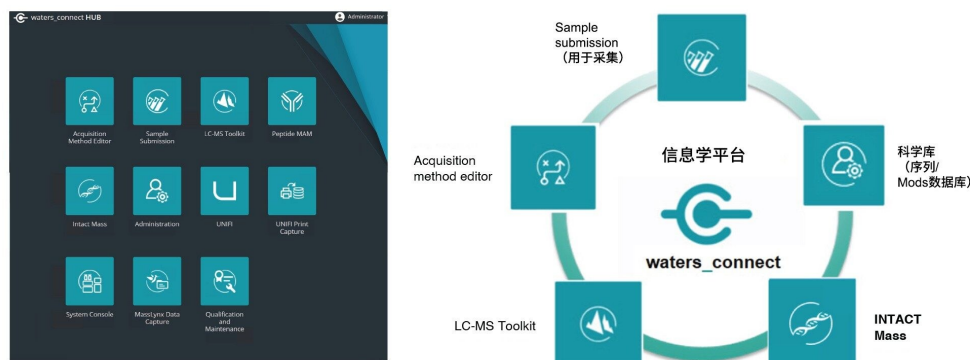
waters_connect HUB

Administrator

Acquisition Method Editor

Sample Submission

LC-MS Toolkit

Peptide MAM

Intact Mass

Administration

UNIFI

UNIFI Print Capture

System Console

MassLynx Data Capture

Qualification and Maintenance

Sample submission （用于采集）

Acquisition method editor

信息学平台

科学库 （序列/ Mods数据库）

waters_connect

LC-MS Toolkit

INTACT Mass